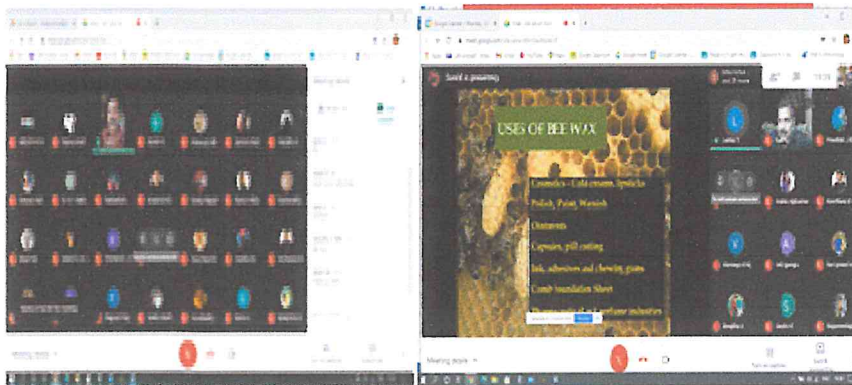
USES OF BEE WAX

Cosmetics - Cold creams, lipsticks

Polish, Paint, Varnish

Ointments

Capsules, pill coating

Ink, adhesives and chewing gums

Comb foundation Sheet

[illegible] perfume industries

Meeting details

Meeting details